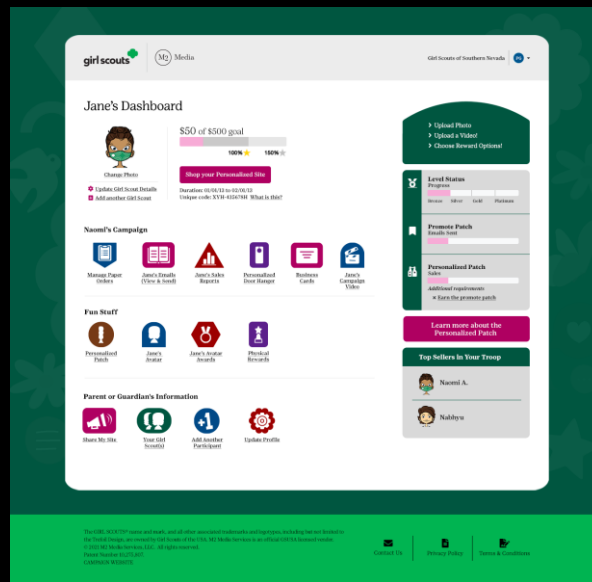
girl scouts | M2 Media

Girl Scouts of Southern Nevada

Jane's Dashboard

Change Photo

Update Girl Scout Details
Add another Girl Scout

$50 of $500 goal

100% 150%

Shop your Personalized Site

Duration: 01/01/12 to 02/01/12
Unique code: XVB-4556788 What is this?

Naomi's Campaign

Manage Paper Orders
Jane's Emails (View & Send)
Jane's Sales Reports
Personalized Door Hanger
Business Cards
Jane's Campaign Video

Fun Stuff

Personalized Patch
Jane's Avatar
Jane's Avatar Awards
Physical Rewards

Parent or Guardian's Information

Share My Site
Your Girl Scout(s)
Add Another Participant
Update Profile

Upload Photo
Upload a Video!
Choose Reward Options!

Level Status
Progress
Bronze Silver Gold Platinum

Promote Patch
Emails Sent

Personalized Patch
Sales
Additional requirements
Earn the promote patch

Learn more about the Personalized Patch

Top Sellers In Your Troop

Naomi A.

Nabhya

The GIRL SCOUTS® name and mark, and all other associated trademarks and logotypes, including but not limited to the Trefoil Design, are owned by Girl Scouts of the USA. M2 Media Services is an official GSUSA licensed vendor.
© 2016 M2 Media Services, LLC. All rights reserved.
Patent Number 8,675,807
CAMPAIGN WEBSITE

Contact Us
Privacy Policy
Terms & Conditions